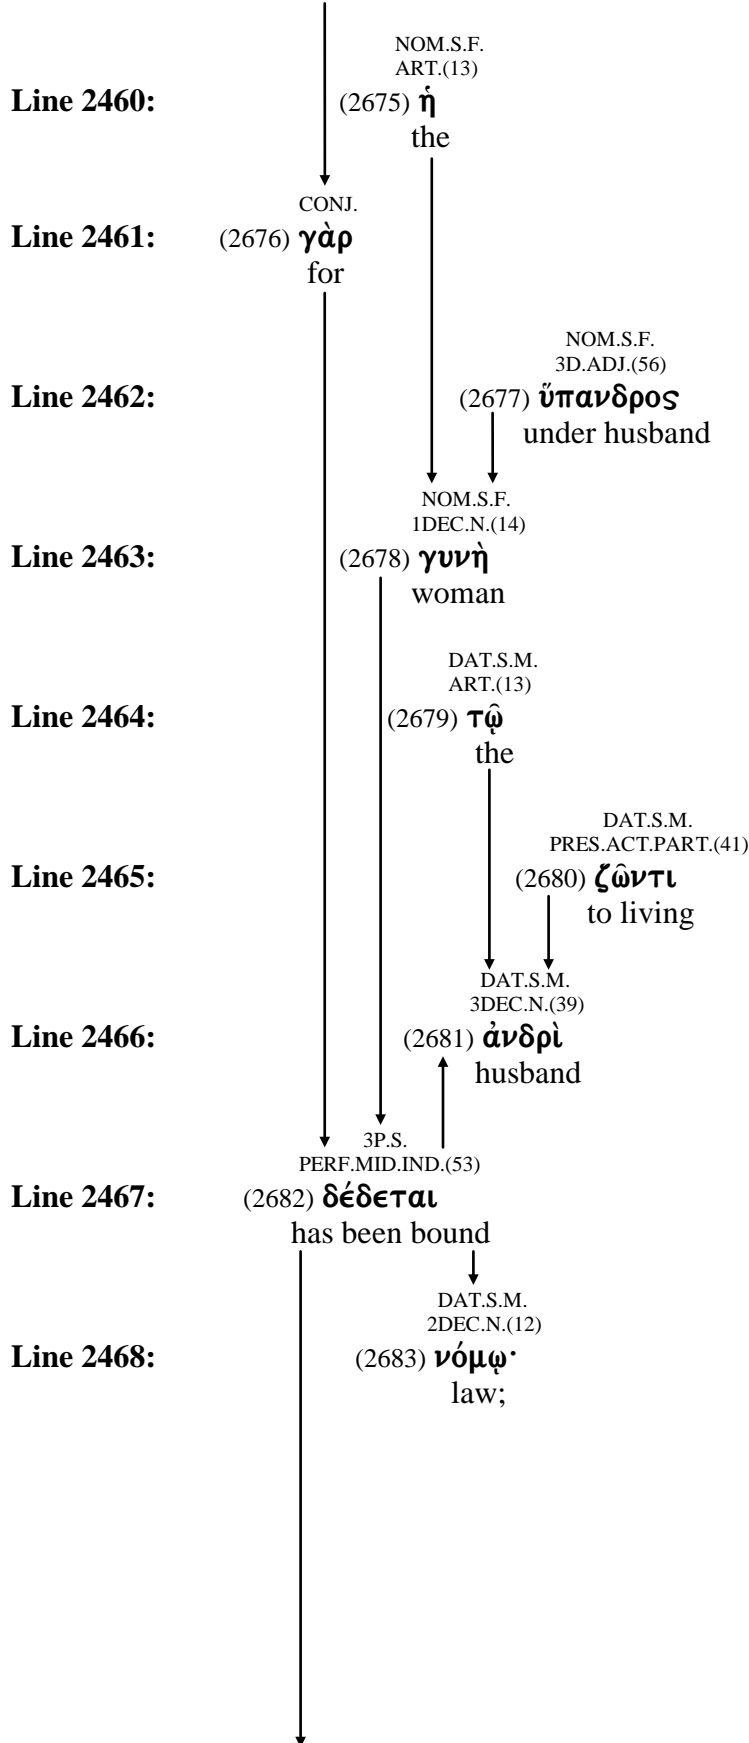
NOM.S.F.
ART.(13)
Line 2460: (2675) ἡ
the

CONJ.
Line 2461: (2676) γὰρ
for

NOM.S.F.
3D.ADJ.(56)
Line 2462: (2677) ὕπανδρος
under husband

NOM.S.F.
1DEC.N.(14)
Line 2463: (2678) γυνὴ
woman

DAT.S.M.
ART.(13)
Line 2464: (2679) τῷ
the

DAT.S.M.
PRES.ACT.PART.(41)
Line 2465: (2680) ζῶντι
to living

DAT.S.M.
3DEC.N.(39)
Line 2466: (2681) ἀνδρὶ
husband

3P.S.
PERF.MID.IND.(53)
Line 2467: (2682) δέδεται
has been bound

DAT.S.M.
2DEC.N.(12)
Line 2468: (2683) νόμῳ·
law;